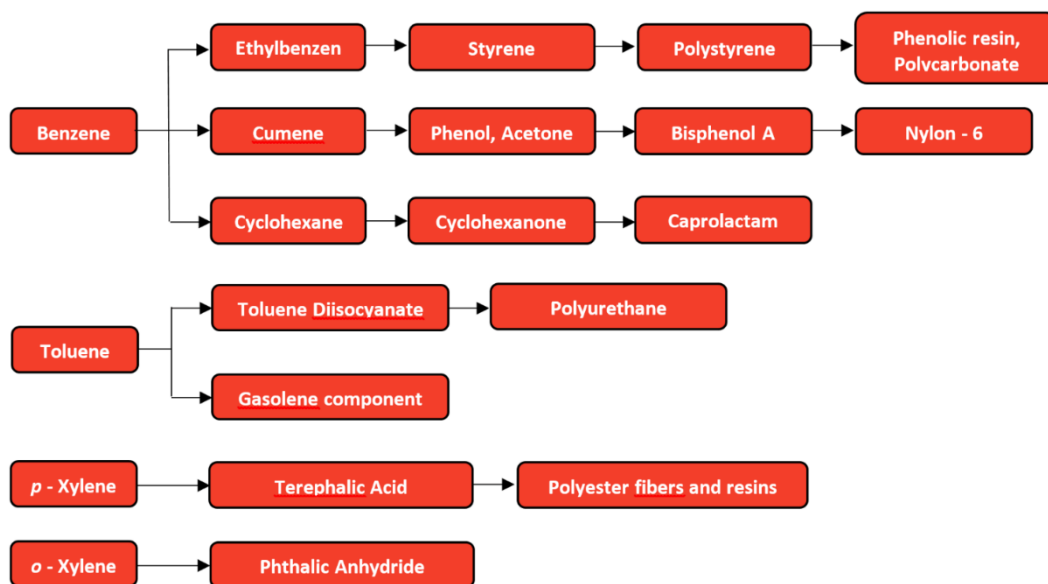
Benzene
Ethylbenzen
Styrene
Polystyrene
Phenolic resin, Polycarbonate
Cumene
Phenol, Acetone
Bisphenol A
Nylon - 6
Cyclohexane
Cyclohexanone
Caprolactam

Toluene
Toluene Diisocyanate
Polyurethane
Gasolene component

p - Xylene
Terephalic Acid
Polyester fibers and resins

o - Xylene
Phthalic Anhydride